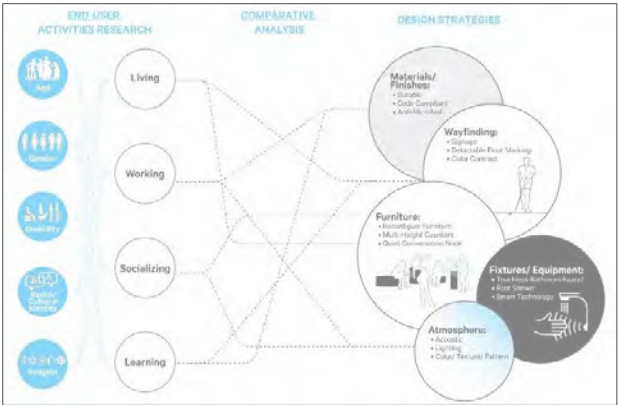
END USER ACTIVITIES RESEARCH

COMPARATIVE ANALYSIS

DESIGN STRATEGIES

Age

Gender

Disability

Region/ Culture/ Identity

Religion

Living

Working

Socializing

Learning

Materials/ Finishes:
• Durable
• Code Compliant
• Anti-Microbial

Wayfinding:
• Signage
• Detectable Floor Marking
• Color Contrast

Furniture:
• Reconfigure Furniture
• Multi-Height Counters
• Quiet Conversation Nook

Fixtures/ Equipment:
• Touchless Bathroom Faucet
• Foot Shower
• Smart Technology

Atmosphere:
• Acoustic
• Lighting
• Color/ Texture/ Pattern